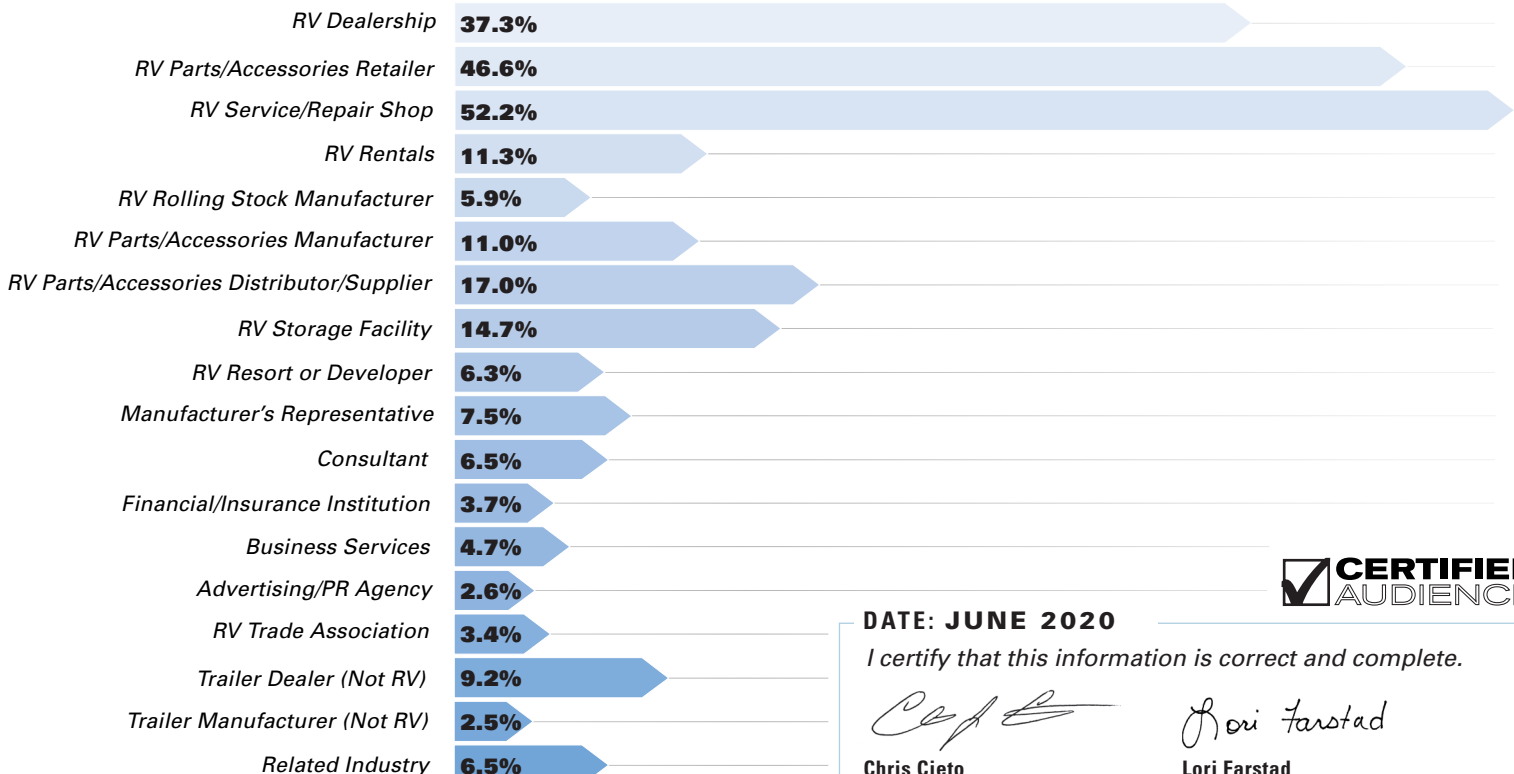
RV Dealership 37.3%
RV Parts/Accessories Retailer 46.6%
RV Service/Repair Shop 52.2%
RV Rentals 11.3%
RV Rolling Stock Manufacturer 5.9%
RV Parts/Accessories Manufacturer 11.0%
RV Parts/Accessories Distributor/Supplier 17.0%
RV Storage Facility 14.7%
RV Resort or Developer 6.3%
Manufacturer's Representative 7.5%
Consultant 6.5%
Financial/Insurance Institution 3.7%
Business Services 4.7%
Advertising/PR Agency 2.6%
RV Trade Association 3.4%
Trailer Dealer (Not RV) 9.2%
Trailer Manufacturer (Not RV) 2.5%
Related Industry 6.5%

CERTIFIE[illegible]
AUDIENC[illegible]

DATE: JUNE 2020

I certify that this information is correct and complete.

Lori Farstad

Chris Cieto

Lori Farstad